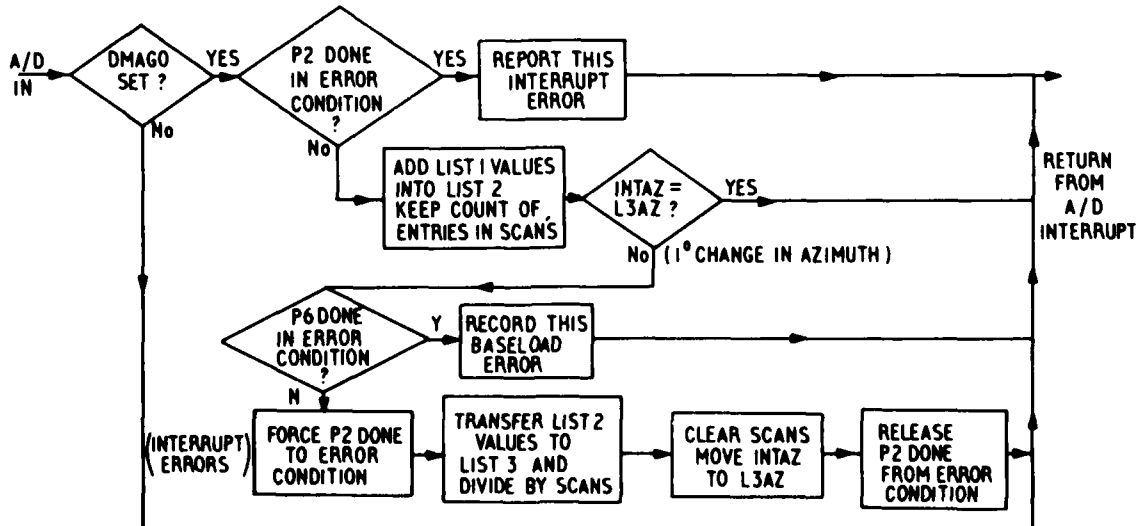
A/D IN

DMAGO SET ?

YES

No

P2 DONE IN ERROR CONDITION ?

YES

No

REPORT THIS INTERRUPT ERROR

ADD LIST 1 VALUES INTO LIST 2 KEEP COUNT OF ENTRIES IN SCANS

INTAZ = L3AZ ?

YES

No (1° CHANGE IN AZIMUTH)

RETURN FROM A/D INTERRUPT

P6 DONE IN ERROR CONDITION ?

Y

N

RECORD THIS BASELOAD ERROR

(INTERRUPT ERRORS)

FORCE P2 DONE TO ERROR CONDITION

TRANSFER LIST 2 VALUES TO LIST 3 AND DIVIDE BY SCANS

CLEAR SCANS MOVE INTAZ TO L3AZ

RELEASE P2 DONE FROM ERROR CONDITION